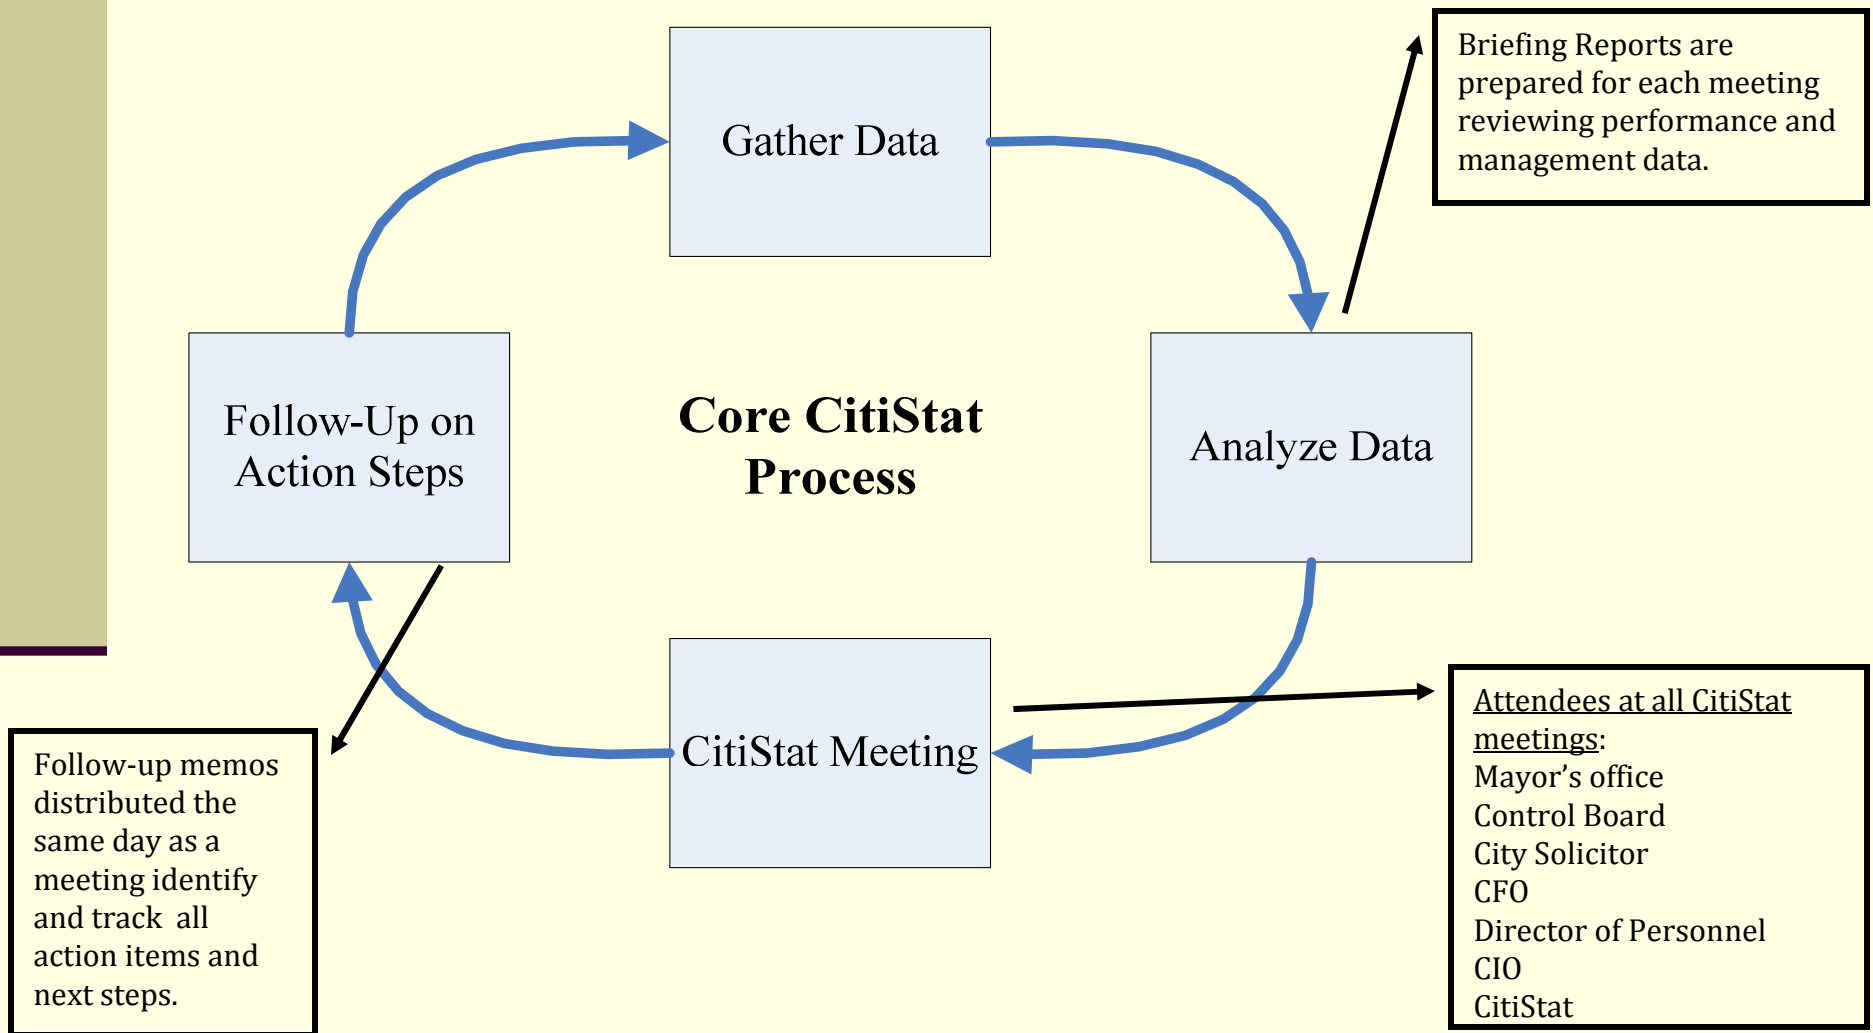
Gather Data

Briefing Reports are prepared for each meeting reviewing performance and management data.

Follow-Up on Action Steps

Core CitiStat Process

Analyze Data

CitiStat Meeting

Follow-up memos distributed the same day as a meeting identify and track all action items and next steps.

Attendees at all CitiStat meetings:
Mayor’s office
Control Board
City Solicitor
CFO
Director of Personnel
CIO
CitiStat